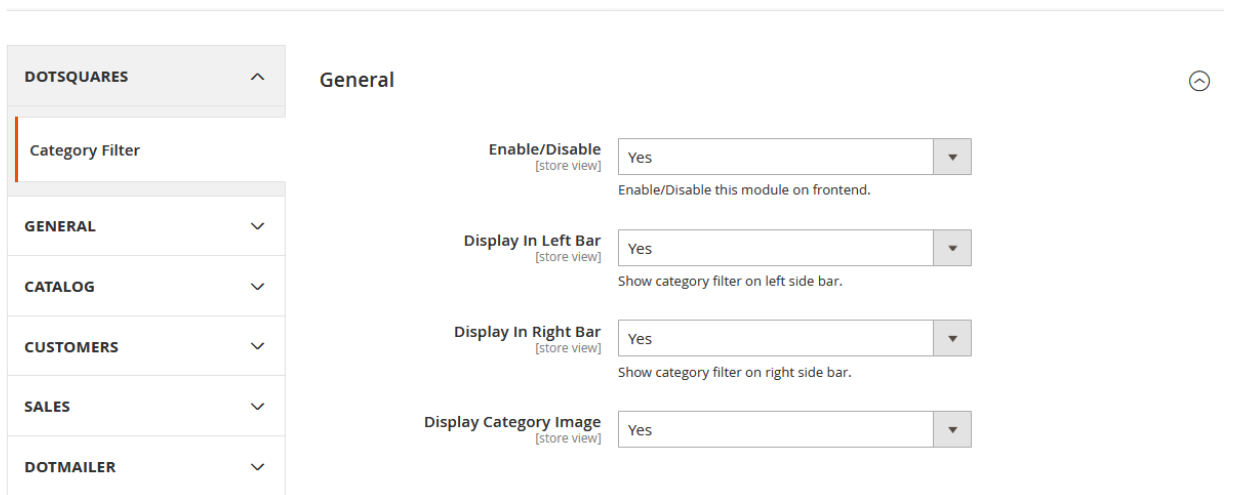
DOTSQUARES

Category Filter

GENERAL

CATALOG

CUSTOMERS

SALES

DOTMAILER

General

Enable/Disable
[store view]
Yes
Enable/Disable this module on frontend.

Display In Left Bar
[store view]
Yes
Show category filter on left side bar.

Display In Right Bar
[store view]
Yes
Show category filter on right side bar.

Display Category Image
[store view]
Yes